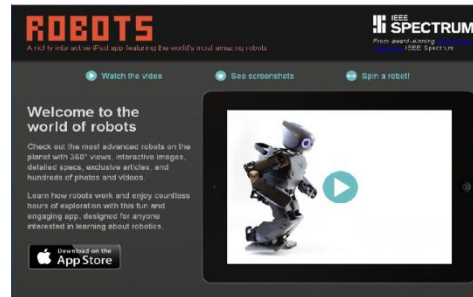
ROBOTS

A richly interactive iPad app featuring the world's most amazing robots

IEEE SPECTRUM

From award-winning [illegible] IEEE Spectrum

Watch the video

See screenshots

Spin a robot!

Welcome to the world of robots

Check out the most advanced robots on the planet with 360° views, interactive images, detailed specs, exclusive articles, and hundreds of photos and videos.

Learn how robots work and enjoy countless hours of exploration with this fun and engaging app, designed for anyone interested in learning about robotics.

Download on the App Store